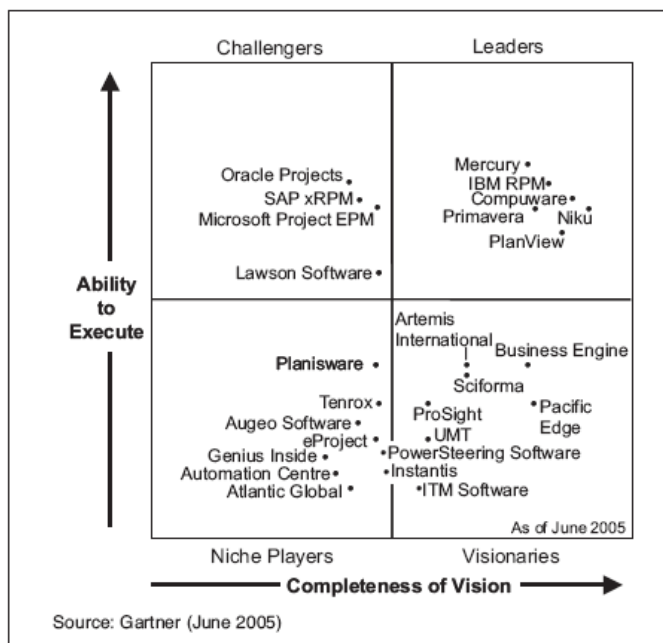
Challengers

Leaders

Oracle Projects
SAP xRPM
Microsoft Project EPM

Lawson Software

Mercury
IBM RPM
Compuware
Primavera
Niku
PlanView

Ability to Execute

Planisware

Tenrox
Augeo Software
eProject
Genius Inside
Automation Centre
Atlantic Global

Artemis International
Business Engine
Sciforma
ProSight
Pacific Edge
UMT
PowerSteering Software
Instantis
ITM Software

As of June 2005

Niche Players

Visionaries

Completeness of Vision

Source: Gartner (June 2005)